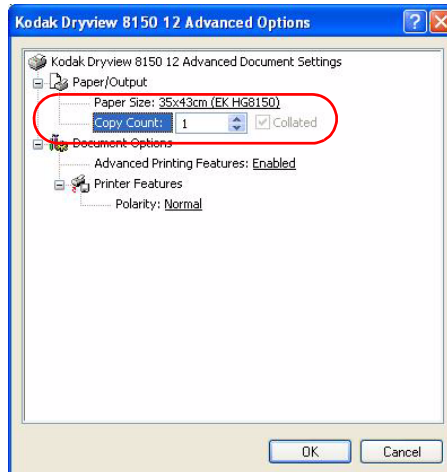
Kodak Dryview 8150 12 Advanced Options

?

Kodak Dryview 8150 12 Advanced Document Settings

Paper/Output

Paper Size: 35x43cm (EK HG8150)

Copy Count: 1

Collated

Document Options

Advanced Printing Features: Enabled

Printer Features

Polarity: Normal

OK

Cancel